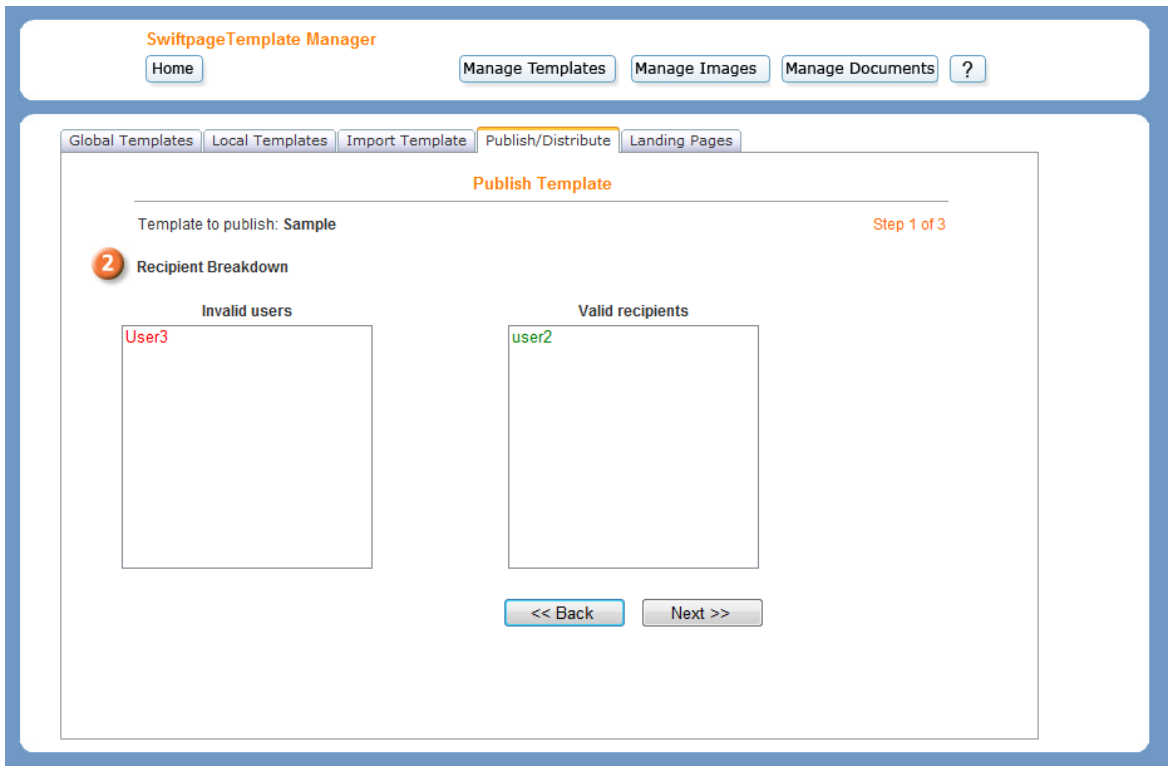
SwiftpageTemplate Manager

Home

Manage Templates

Manage Images

Manage Documents

?

Global Templates | Local Templates | Import Template | Publish/Distribute | Landing Pages

Publish Template

Template to publish: **Sample**

Step 1 of 3

2 Recipient Breakdown

Invalid users

User3

Valid recipients

user2

<< Back

Next >>